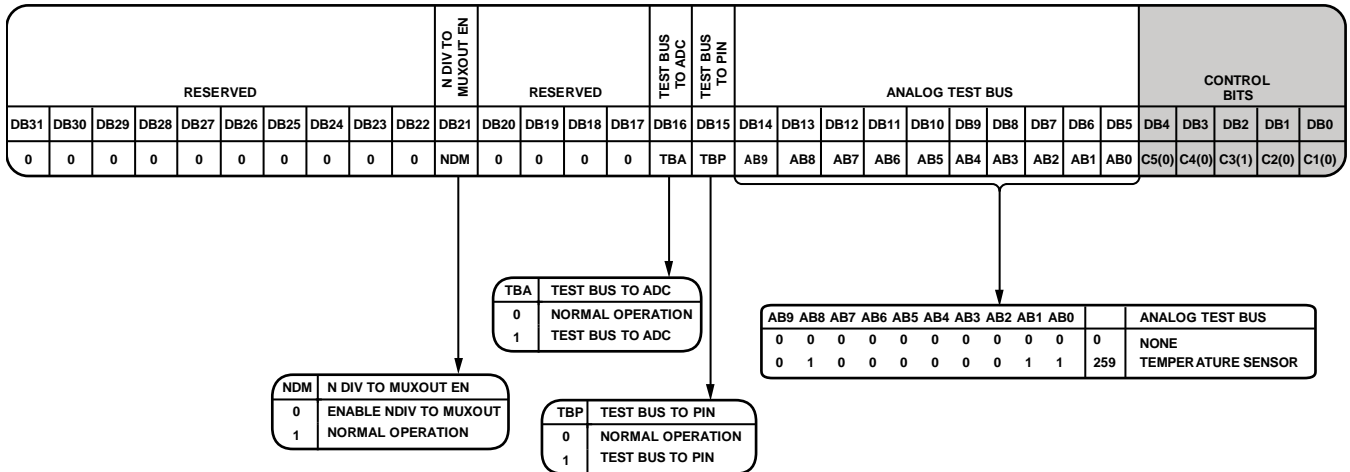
| RESERVED | | | | | | | | | | N DIV TO MUXOUT EN | RESERVED | | | | TEST BUS TO ADC | TEST BUS TO PIN | ANALOG TEST BUS | | | | | | | | | | CONTROL BITS | | | | |
|---|---|---|---|---|---|---|---|---|---|---|---|---|---|---|---|---|---|---|---|---|---|---|---|---|---|---|---|---|---|---|---|
| DB31 | DB30 | DB29 | DB28 | DB27 | DB26 | DB25 | DB24 | DB23 | DB22 | DB21 | DB20 | DB19 | DB18 | DB17 | DB16 | DB15 | DB14 | DB13 | DB12 | DB11 | DB10 | DB9 | DB8 | DB7 | DB6 | DB5 | DB4 | DB3 | DB2 | DB1 | DB0 |
| 0 | 0 | 0 | 0 | 0 | 0 | 0 | 0 | 0 | 0 | NDM | 0 | 0 | 0 | 0 | TBA | TBP | AB9 | AB8 | AB7 | AB6 | AB5 | AB4 | AB3 | AB2 | AB1 | AB0 | C5(0) | C4(0) | C3(1) | C2(0) | C1(0) |

| TBA | TEST BUS TO ADC |
|---|---|
| 0 | NORMAL OPERATION |
| 1 | TEST BUS TO ADC |

| AB9 | AB8 | AB7 | AB6 | AB5 | AB4 | AB3 | AB2 | AB1 | AB0 | | ANALOG TEST BUS |
|---|---|---|---|---|---|---|---|---|---|---|---|
| 0 | 0 | 0 | 0 | 0 | 0 | 0 | 0 | 0 | 0 | 0 | NONE |
| 0 | 1 | 0 | 0 | 0 | 0 | 0 | 0 | 1 | 1 | 259 | TEMPER ATURE SENSOR |

| NDM | N DIV TO MUXOUT EN |
|---|---|
| 0 | ENABLE NDIV TO MUXOUT |
| 1 | NORMAL OPERATION |

| TBP | TEST BUS TO PIN |
|---|---|
| 0 | NORMAL OPERATION |
| 1 | TEST BUS TO PIN |